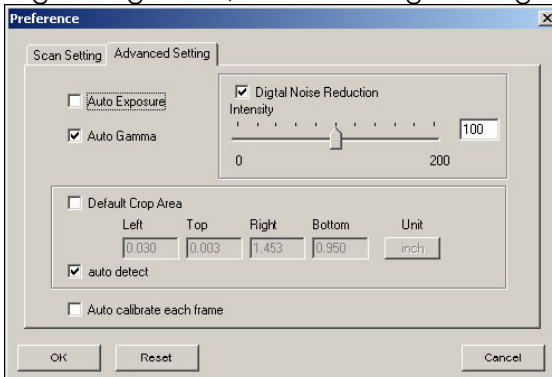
Preference

Scan Setting
Advanced Setting

Auto Exposure

Auto Gamma

Digtal Noise Reduction

Intensity

100

0

200

Default Crop Area

| Left | Top | Right | Bottom | Unit |
|---|---|---|---|---|
| 0.030 | 0.003 | 1.453 | 0.950 | inch |

auto detect

Auto calibrate each frame

OK

Reset

Cancel